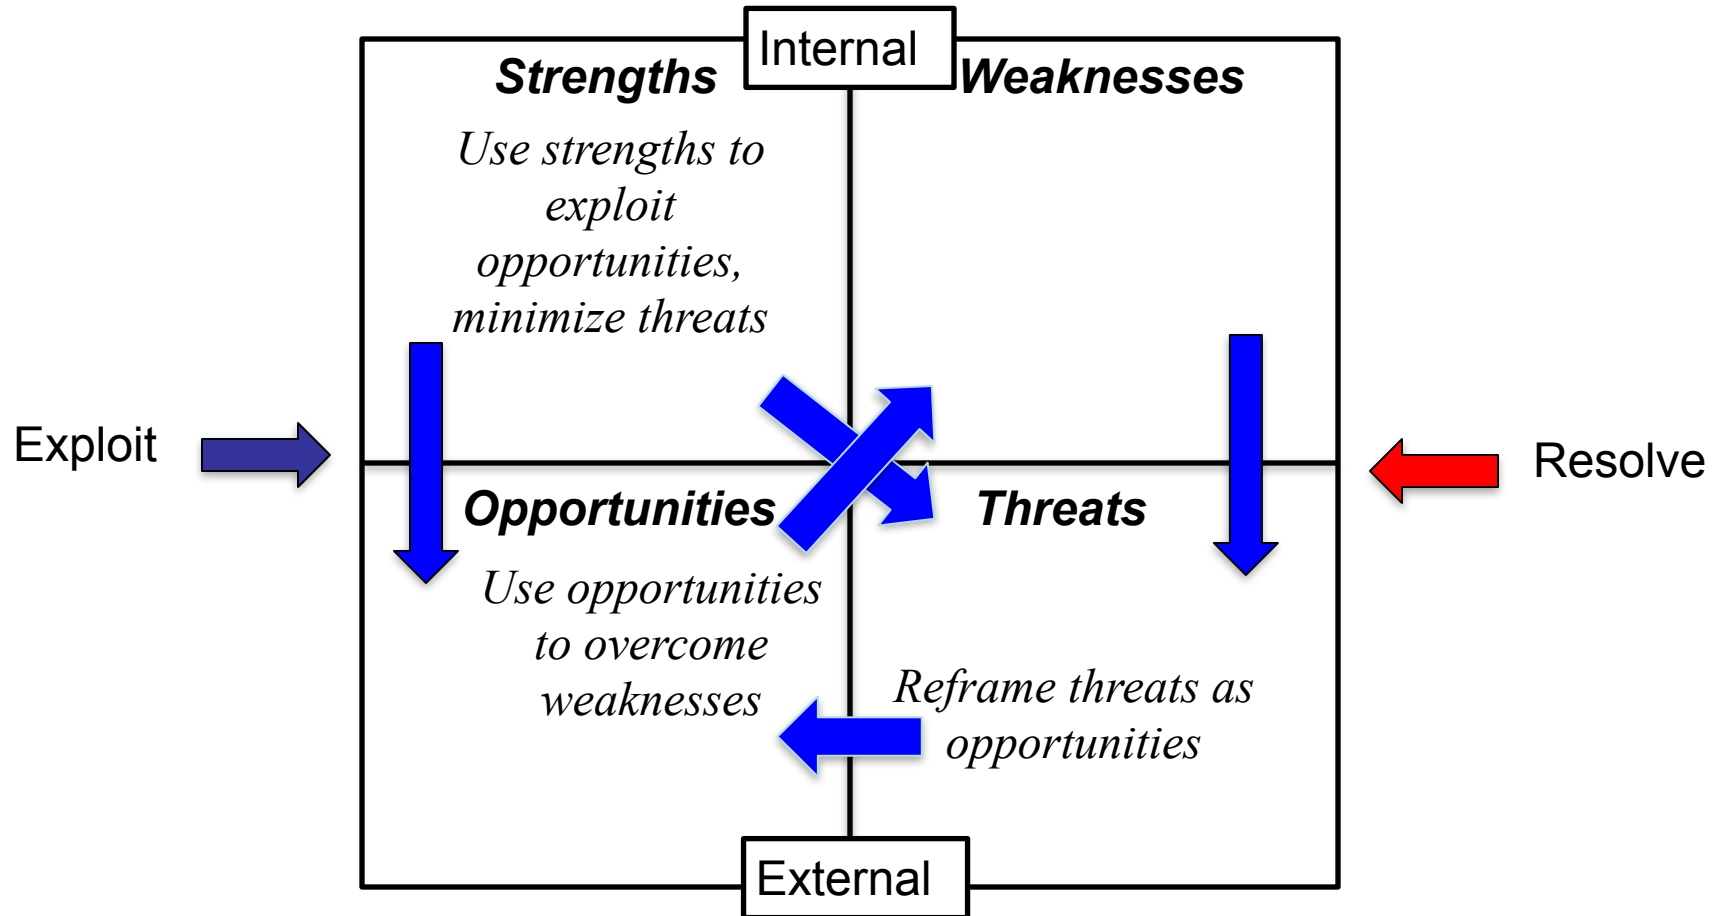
Internal

Strengths

Weaknesses

Use strengths to exploit opportunities, minimize threats

Exploit

Resolve

Opportunities

Threats

Use opportunities to overcome weaknesses

Reframe threats as opportunities

External